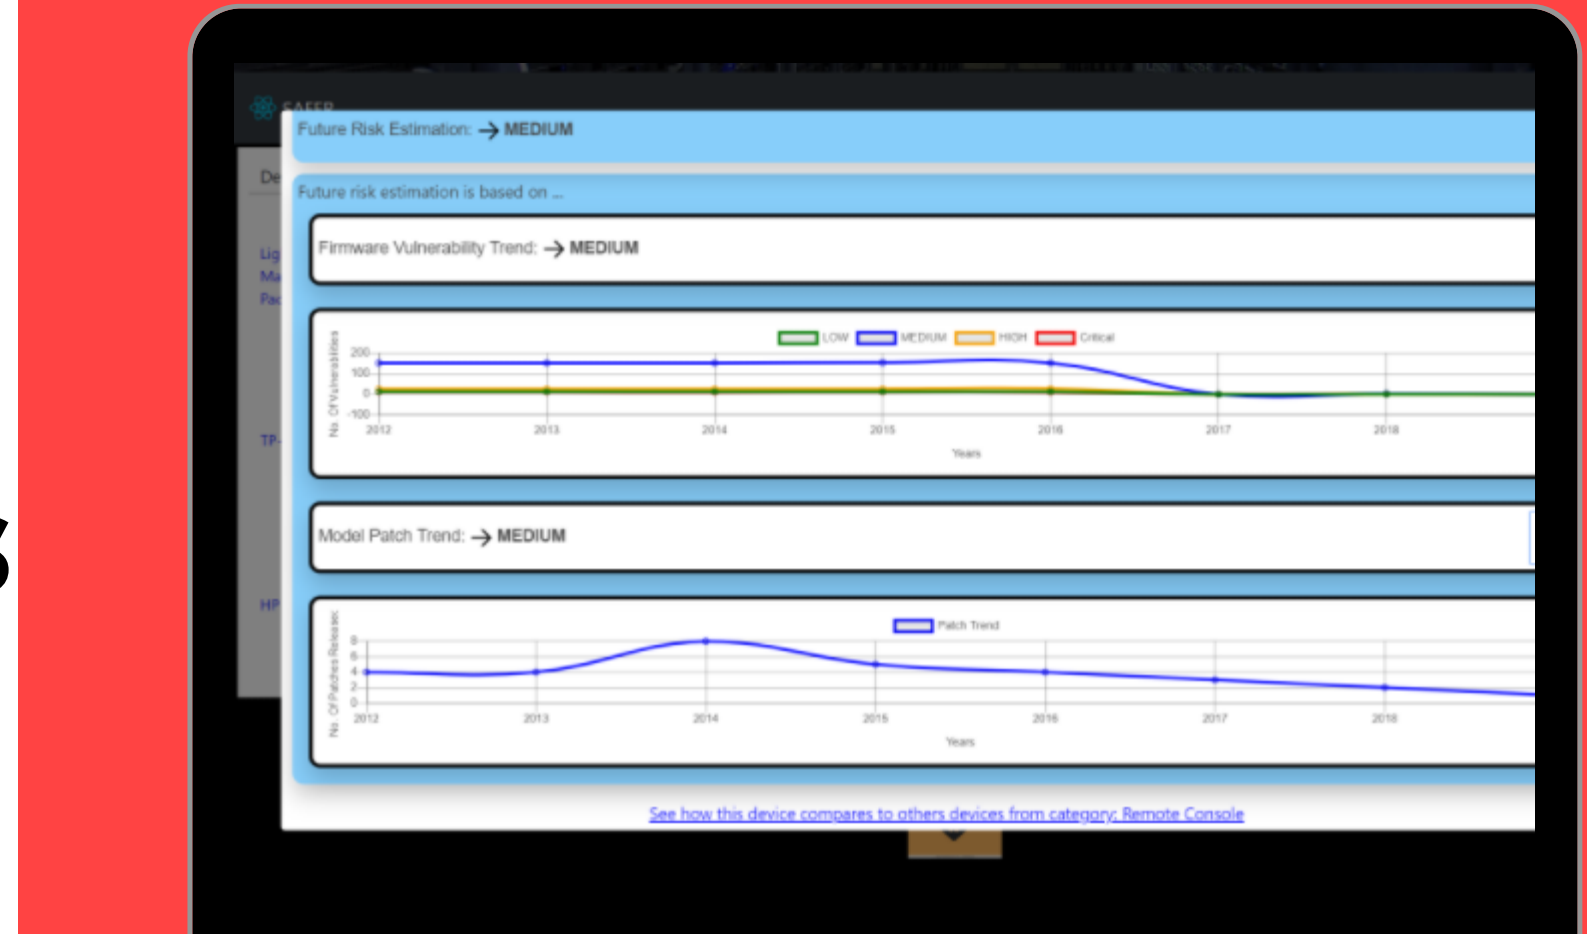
SAFER

De

Lig
Ma
Pa

TP-

HP

Future Risk Estimation: → MEDIUM

Future risk estimation is based on ...

Firmware Vulnerability Trend: → MEDIUM

LOW MEDIUM HIGH Critical

No. Of Vulnerabilities

200
100
0
-100

2012 2013 2014 2015 2016 2017 2018

Years

Model Patch Trend: → MEDIUM

Patch Trend

No. Of Patches Released

8
6
4
2
0

2012 2013 2014 2015 2016 2017 2018

Years

See how this device compares to others devices from category: Remote Console